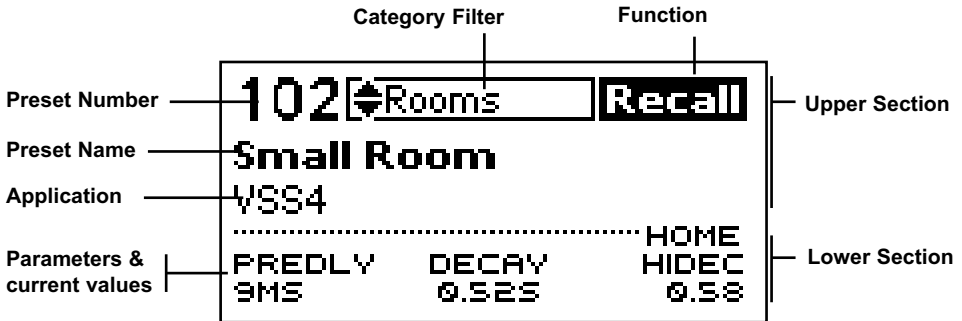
Category Filter

Function

Preset Number

102 Rooms

Recall

Upper Section

Preset Name

Small Room

Application

VSS4

HOME

Parameters & current values

PREDLY DECAY HIDEC

9MS 0.52S 0.58

Lower Section